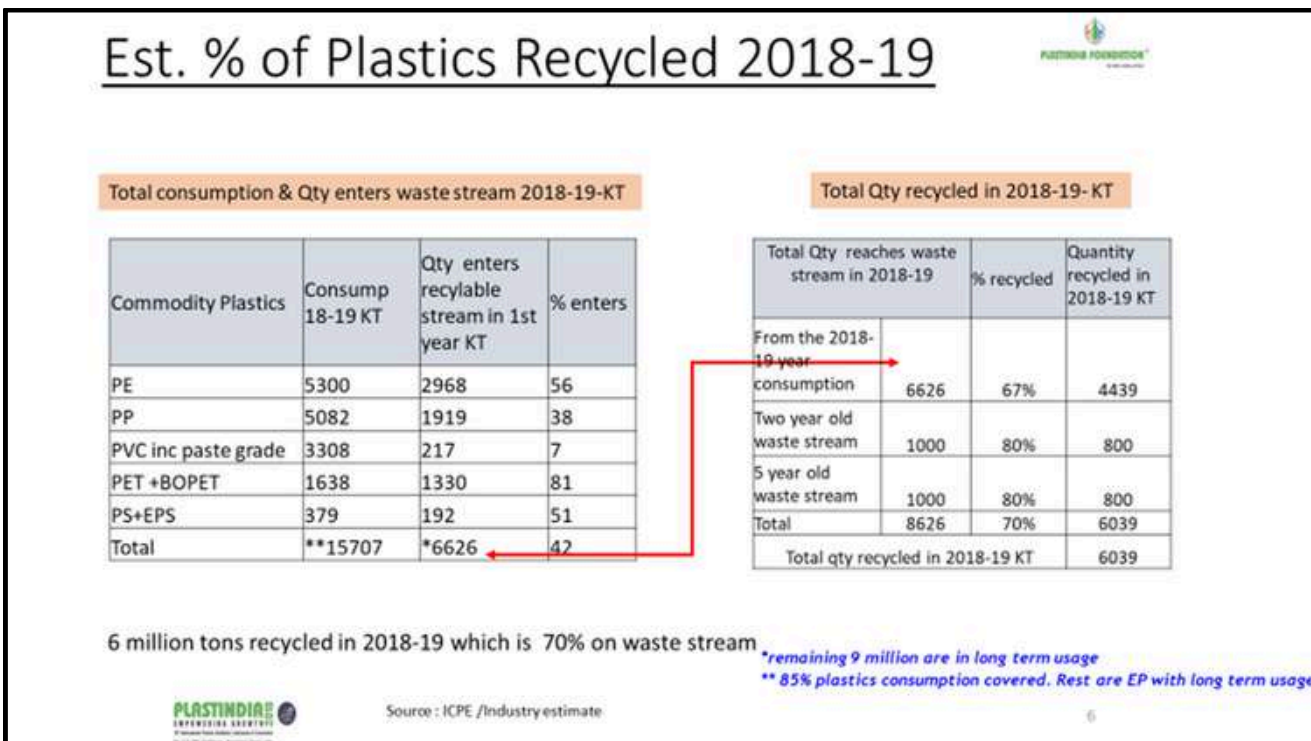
Est. % of Plastics Recycled 2018-19

PLASTINDIA FOUNDATION

Total consumption & Qty enters waste stream 2018-19-KT

| Commodity Plastics | Consump 18-19 KT | Qty enters recylable stream in 1st year KT | % enters |
|---|---|---|---|
| PE | 5300 | 2968 | 56 |
| PP | 5082 | 1919 | 38 |
| PVC inc paste grade | 3308 | 217 | 7 |
| PET +BOPET | 1638 | 1330 | 81 |
| PS+EPS | 379 | 192 | 51 |
| Total | **15707 | *6626 | 42 |

Total Qty recycled in 2018-19- KT

| Total Qty reaches waste stream in 2018-19 | | % recycled | Quantity recycled in 2018-19 KT |
|---|---|---|---|
| From the 2018-19 year consumption | 6626 | 67% | 4439 |
| Two year old waste stream | 1000 | 80% | 800 |
| 5 year old waste stream | 1000 | 80% | 800 |
| Total | 8626 | 70% | 6039 |
| Total qty recycled in 2018-19 KT | | | 6039 |

6 million tons recycled in 2018-19 which is 70% on waste stream

*remaining 9 million are in long term usage
** 85% plastics consumption covered. Rest are EP with long term usage

PLASTINDIA

Source : ICPE /Industry estimate

6